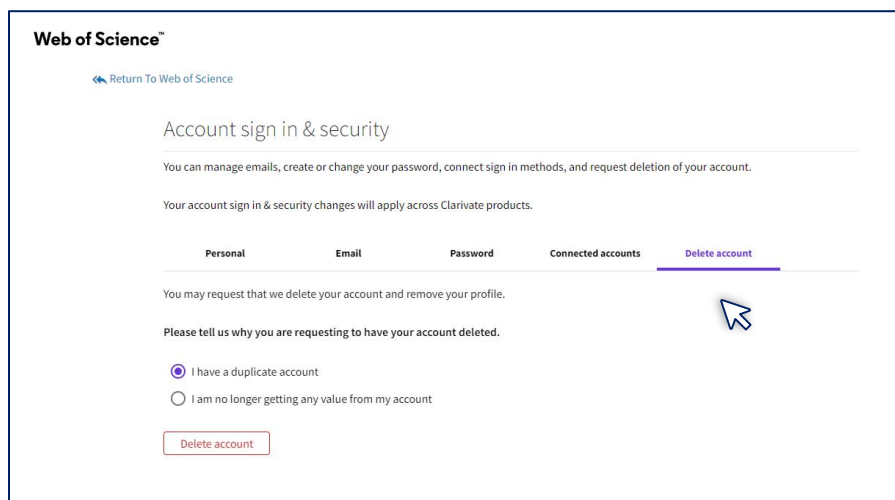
Web of Science™

Return To Web of Science

Account sign in & security

You can manage emails, create or change your password, connect sign in methods, and request deletion of your account.

Your account sign in & security changes will apply across Clarivate products.

Personal Email Password Connected accounts Delete account

You may request that we delete your account and remove your profile.

**Please tell us why you are requesting to have your account deleted.**

I have a duplicate account

I am no longer getting any value from my account

Delete account